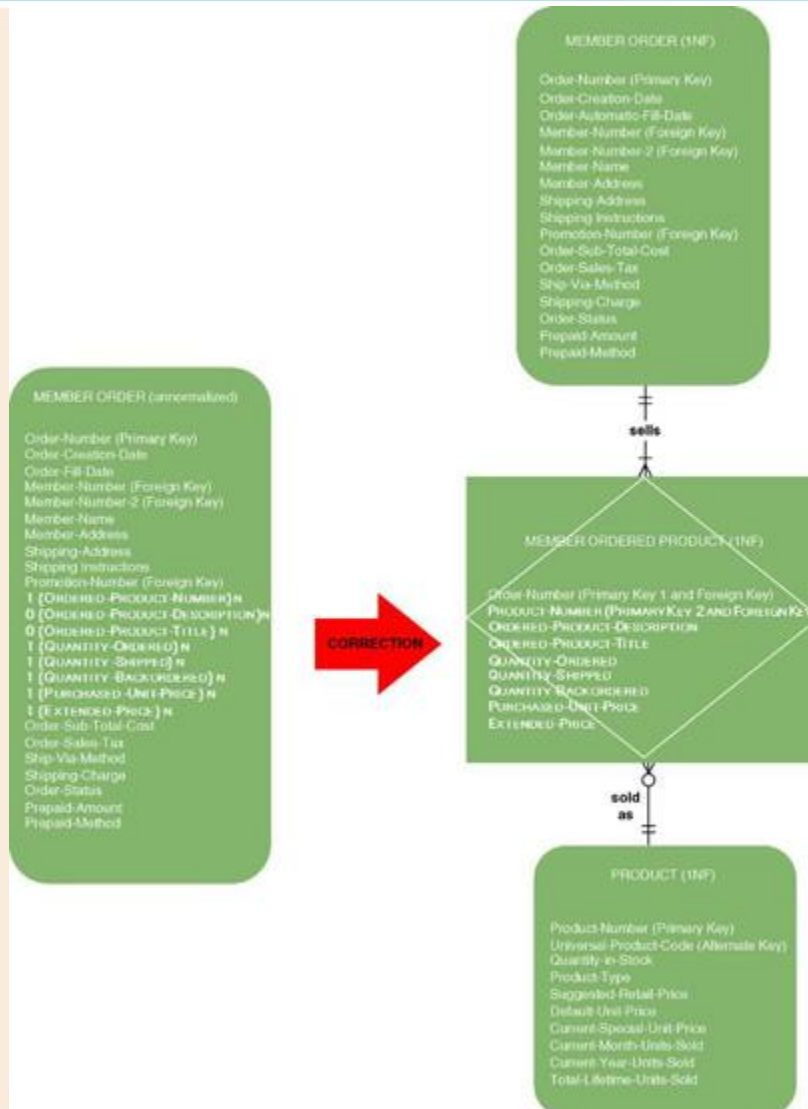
MEMBER ORDER (unnormalized)

Order-Number (Primary Key)
Order-Creation-Date
Order-Fill-Date
Member-Number (Foreign Key)
Member-Number-2 (Foreign Key)
Member-Name
Member-Address
Shipping-Address
Shipping Instructions
Promotion-Number (Foreign Key)
1 {ORDERED-PRODUCT-NUMBER} N
0 {ORDERED-PRODUCT-DESCRIPTION} N
0 {ORDERED-PRODUCT-TITLE} N
1 {QUANTITY-ORDERED} N
1 {QUANTITY-SHIPPED} N
1 {QUANTITY-BACKORDERED} N
1 {PURCHASED-UNIT-PRICE} N
1 {EXTENDED-PRICE} N
Order-Sub-Total-Cost
Order-Sales-Tax
Ship-Via-Method
Shipping-Charge
Order-Status
Prepaid-Amount
Prepaid-Method

CORRECTION

MEMBER ORDER (1NF)

Order-Number (Primary Key)
Order-Creation-Date
Order-Automatic-Fill-Date
Member-Number (Foreign Key)
Member-Number-2 (Foreign Key)
Member-Name
Member-Address
Shipping-Address
Shipping Instructions
Promotion-Number (Foreign Key)
Order-Sub-Total-Cost
Order-Sales-Tax
Ship-Via-Method
Shipping-Charge
Order-Status
Prepaid-Amount
Prepaid-Method

sells

MEMBER ORDERED PRODUCT (1NF)

Order-Number (Primary Key 1 and Foreign Key)
PRODUCT-NUMBER (PRIMARY KEY 2 AND FOREIGN KE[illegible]
ORDERED-PRODUCT-DESCRIPTION
ORDERED-PRODUCT-TITLE
QUANTITY-ORDERED
QUANTITY-SHIPPED
QUANTITY-BACKORDERED
PURCHASED-UNIT-PRICE
EXTENDED-PRICE

sold as

PRODUCT (1NF)

Product-Number (Primary Key)
Universal-Product-Code (Alternate Key)
Quantity-in-Stock
Product-Type
Suggested-Retail-Price
Default-Unit-Price
Current-Special-Unit-Price
Current-Month-Units-Sold
Current-Year-Units-Sold
Total-Lifetime-Units-Sold